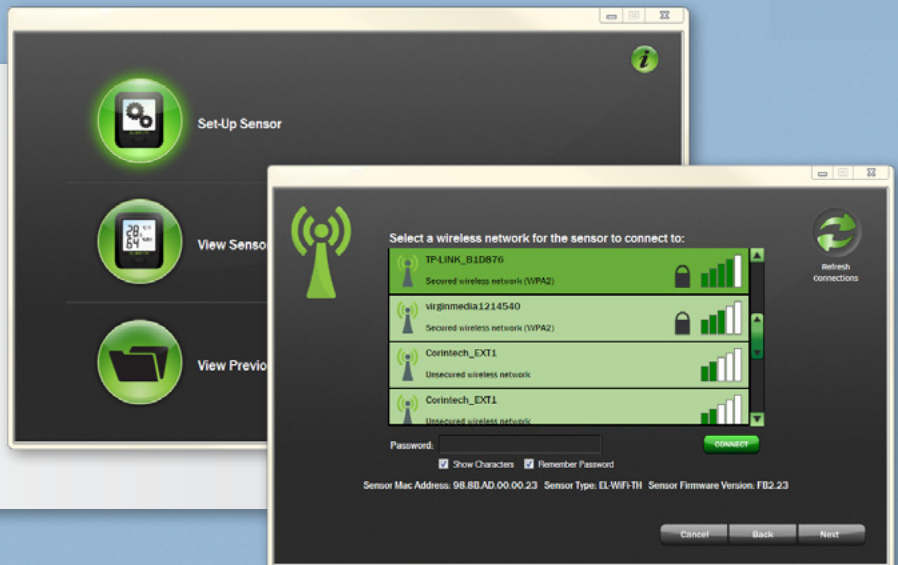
Set-Up Sensor

View Sensor

View Previo

Select a wireless network for the sensor to connect to:

TP-LINK_B1D876
Secured wireless network (WPA2)

virginmedia1214540
Secured wireless network (WPA2)

Corintech_EXT1
Unsecured wireless network

Corintech_EXT1
Unsecured wireless network

Refresh connections

Password:

CONNECT

Show Characters Remember Password

Sensor Mac Address: 98.8B.AD.00.00.23 Sensor Type: EL-WiFi-TH Sensor Firmware Version: FB2.23

Cancel Back Next